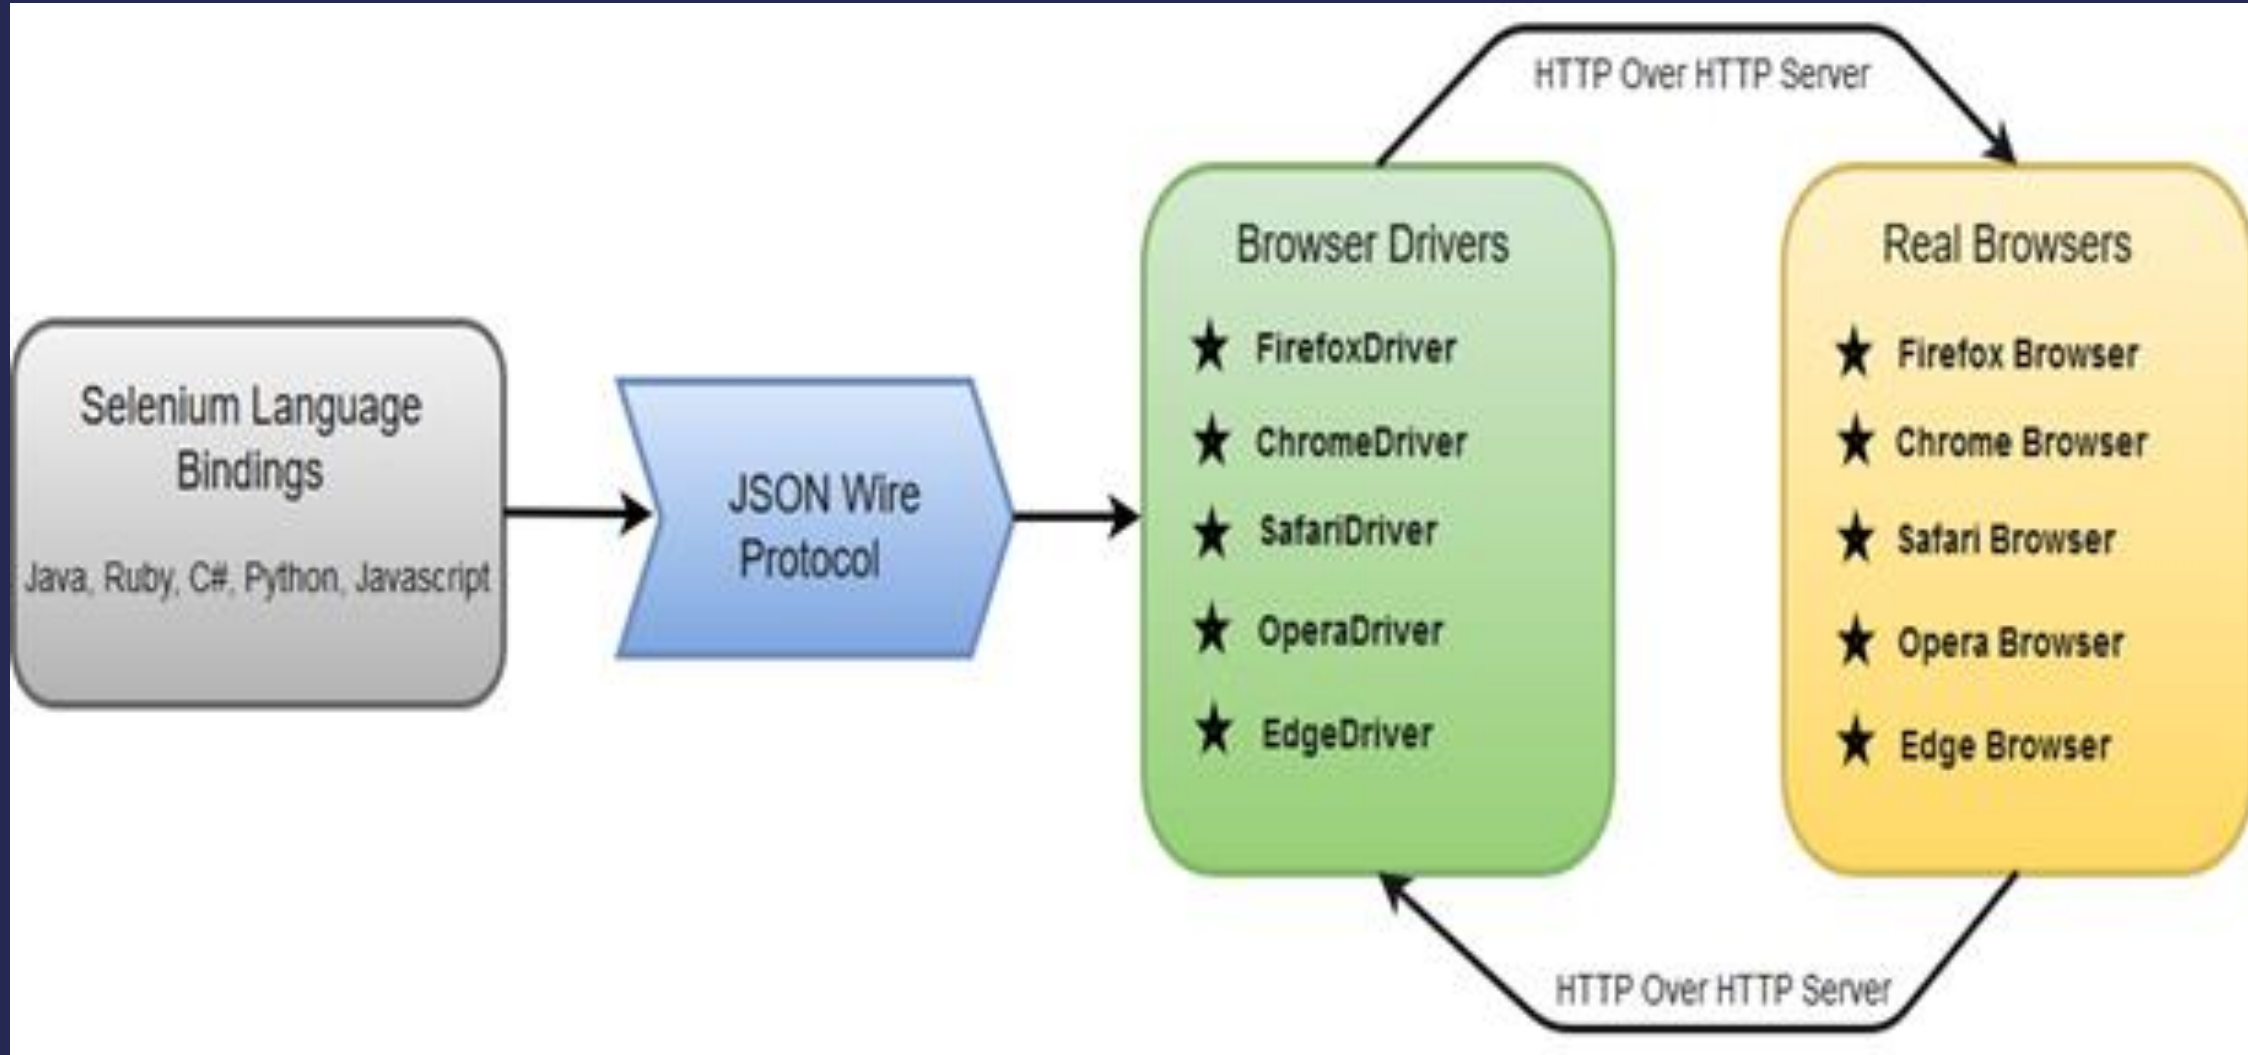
HTTP Over HTTP Server

Selenium Language Bindings

Java, Ruby, C#, Python, Javascript

JSON Wire Protocol

Browser Drivers

★ FirefoxDriver
★ ChromeDriver
★ SafariDriver
★ OperaDriver
★ EdgeDriver

Real Browsers

★ Firefox Browser
★ Chrome Browser
★ Safari Browser
★ Opera Browser
★ Edge Browser

HTTP Over HTTP Server